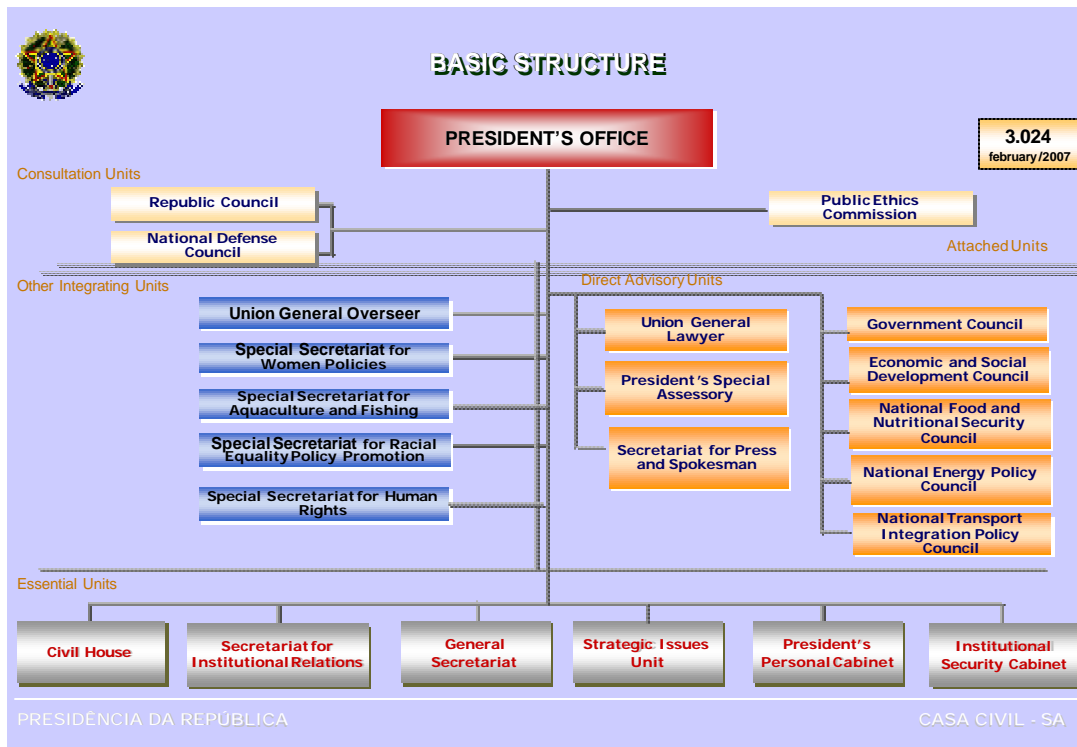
BASIC STRUCTURE

PRESIDENT'S OFFICE

3.024
february/2007

Consultation Units

Republic Council

National Defense Council

Public Ethics Commission

Attached Units

Other Integrating Units

Direct Advisory Units

Union General Overseer

Special Secretariat for Women Policies

Special Secretariat for Aquaculture and Fishing

Special Secretariat for Racial Equality Policy Promotion

Special Secretariat for Human Rights

Union General Lawyer

President's Special Assessory

Secretariat for Press and Spokesman

Government Council

Economic and Social Development Council

National Food and Nutritional Security Council

National Energy Policy Council

National Transport Integration Policy Council

Essential Units

Civil House

Secretariat for Institutional Relations

General Secretariat

Strategic Issues Unit

President's Personal Cabinet

Institutional Security Cabinet

PRESIDÊNCIA DA REPÚBLICA

CASA CIVIL - SA